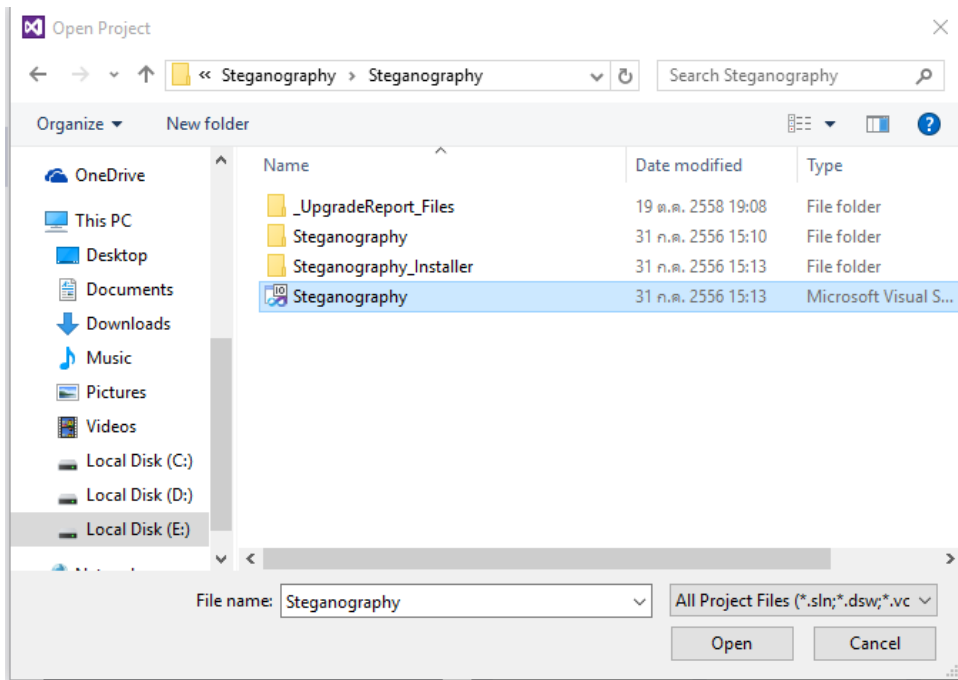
Open Project

« Steganography › Steganography

Search Steganography

Organize ▾ New folder

OneDrive
This PC
Desktop
Documents
Downloads
Music
Pictures
Videos
Local Disk (C:)
Local Disk (D:)
Local Disk (E:)
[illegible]

| Name | Date modified | Type |
|---|---|---|
| _UpgradeReport_Files | 19 ต.ค. 2558 19:08 | File folder |
| Steganography | 31 ก.ค. 2556 15:10 | File folder |
| Steganography_Installer | 31 ก.ค. 2556 15:13 | File folder |
| Steganography | 31 ก.ค. 2556 15:13 | Microsoft Visual S... |

File name: Steganography

All Project Files (*.sln;*.dsw;*.vc

Open
Cancel